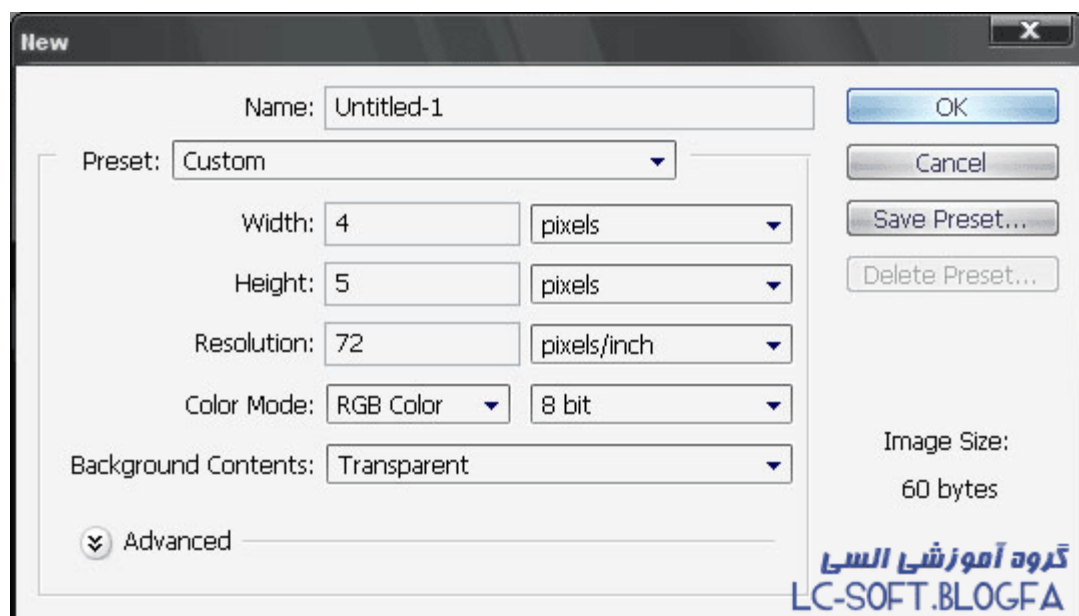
New

X

Name: Untitled-1

Preset: Custom

Width: 4 pixels

Height: 5 pixels

Resolution: 72 pixels/inch

Color Mode: RGB Color 8 bit

Background Contents: Transparent

Advanced

OK

Cancel

Save Preset...

Delete Preset...

Image Size:
60 bytes

گروه آموزشی السی
LC-SOFT.BLOGFA